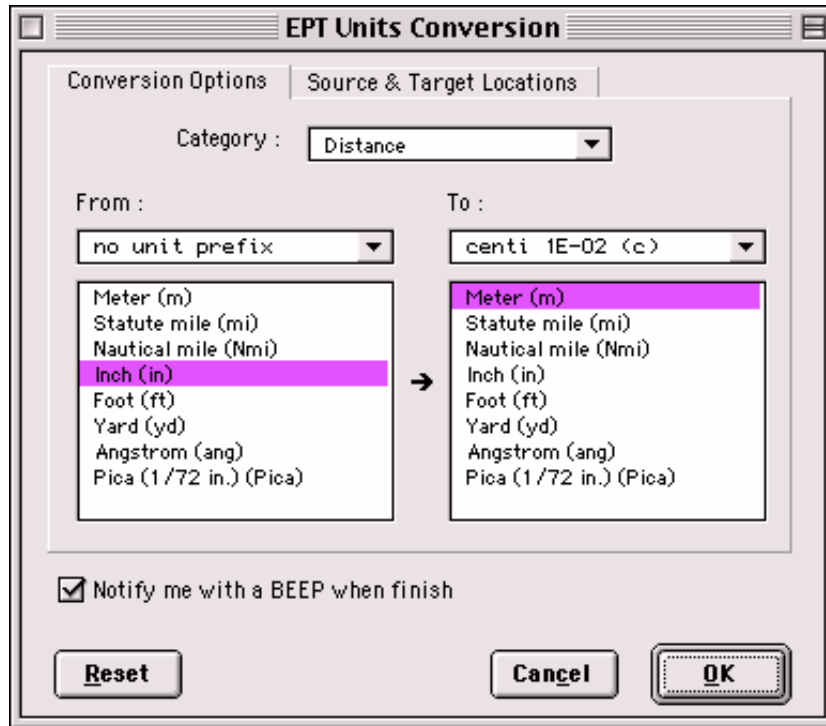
EPT Units Conversion

Conversion Options | Source & Target Locations

Category : Distance

From :

no unit prefix

Meter (m)
Statute mile (mi)
Nautical mile (Nmi)
Inch (in)
Foot (ft)
Yard (yd)
Angstrom (ang)
Pica (1/72 in.) (Pica)

➔

To :

centi 1E-02 (c)

Meter (m)
Statute mile (mi)
Nautical mile (Nmi)
Inch (in)
Foot (ft)
Yard (yd)
Angstrom (ang)
Pica (1/72 in.) (Pica)

☑ Notify me with a BEEP when finish

Reset

Cancel

OK